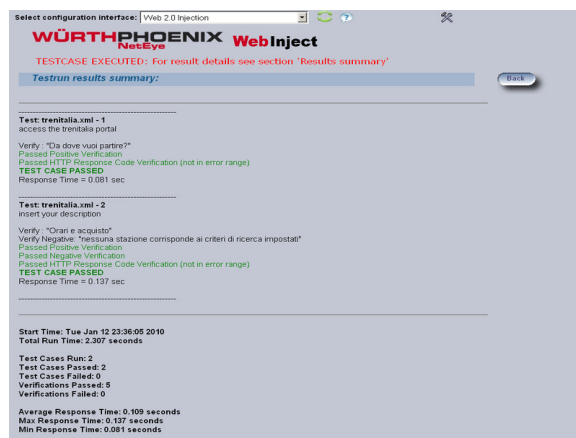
Select configuration interface: Web 2.0 Injection

WÜRTHPHOENIX NetEye WebInject

TESTCASE EXECUTED: For result details see section 'Results summary'

Testrun results summary:

Back

------------------------------------------------

Test: trenitalia.xml - 1
access the trenitalia portal

Verify : "Da dove vuoi partire?"
Passed Positive Verification
Passed HTTP Response Code Verification (not in error range)
TEST CASE PASSED
Response Time = 0.081 sec

------------------------------------------------

Test: trenitalia.xml - 2
insert your description

Verify : "Orari e acquisto"
Verify Negative: "nessuna stazione corrisponde ai criteri di ricerca impostati"
Passed Positive Verification
Passed Negative Verification
Passed HTTP Response Code Verification (not in error range)
TEST CASE PASSED
Response Time = 0.137 sec

------------------------------------------------

Start Time: Tue Jan 12 23:36:05 2010
Total Run Time: 2.307 seconds

Test Cases Run: 2
Test Cases Passed: 2
Test Cases Failed: 0
Verifications Passed: 5
Verifications Failed: 0

Average Response Time: 0.109 seconds
Max Response Time: 0.137 seconds
Min Response Time: 0.081 seconds